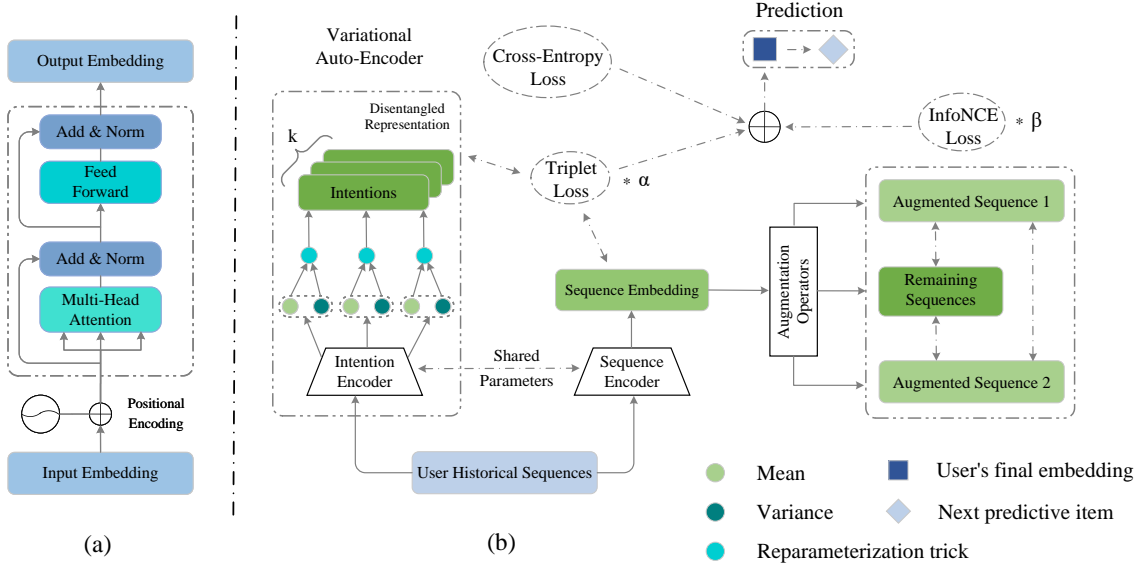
Output Embedding

Add & Norm

Feed Forward

Add & Norm

Multi-Head Attention

Positional Encoding

Input Embedding

(a)

Variational Auto-Encoder

Disentangled Representation

k

Intentions

Intention Encoder

Shared Parameters

Sequence Encoder

User Historical Sequences

Cross-Entropy Loss

Prediction

InfoNCE Loss

$* \beta$

Triplet Loss

$* \alpha$

Sequence Embedding

Augmentation Operators

Augmented Sequence 1

Remaining Sequences

Augmented Sequence 2

(b)

Mean

Variance

Reparameterization trick

User's final embedding

Next predictive item